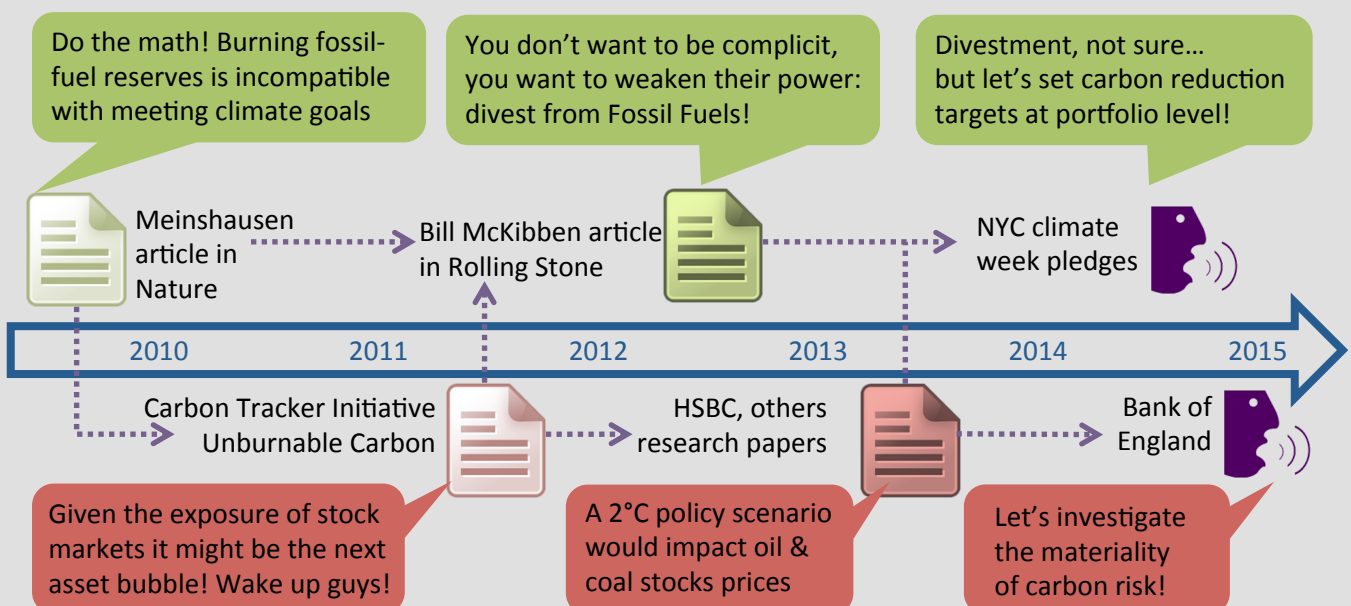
Do the math! Burning fossil-fuel reserves is incompatible with meeting climate goals

You don't want to be complicit, you want to weaken their power: divest from Fossil Fuels!

Divestment, not sure… but let's set carbon reduction targets at portfolio level!

Meinshausen article in Nature

Bill McKibben article in Rolling Stone

NYC climate week pledges

2010 2011 2012 2013 2014 2015

Carbon Tracker Initiative Unburnable Carbon

HSBC, others research papers

Bank of England

Given the exposure of stock markets it might be the next asset bubble! Wake up guys!

A 2°C policy scenario would impact oil & coal stocks prices

Let's investigate the materiality of carbon risk!